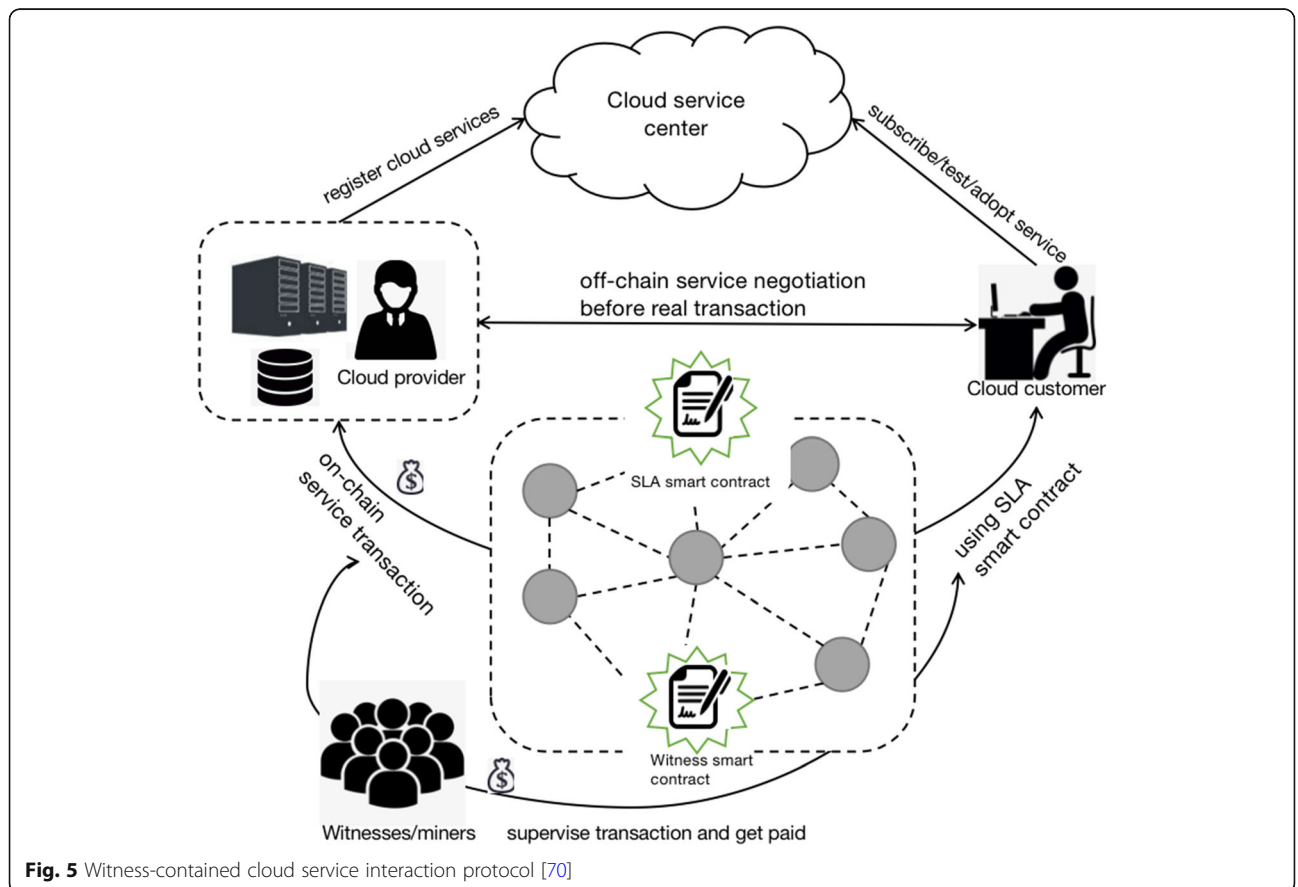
Cloud service center

register cloud services

subscribe/test/adopt service

off-chain service negotiation before real transaction

Cloud provider

Cloud customer

SLA smart contract

on-chain service transaction

using SLA smart contract

Witness smart contract

Witnesses/miners

supervise transaction and get paid

**Fig. 5** Witness-contained cloud service interaction protocol [70]